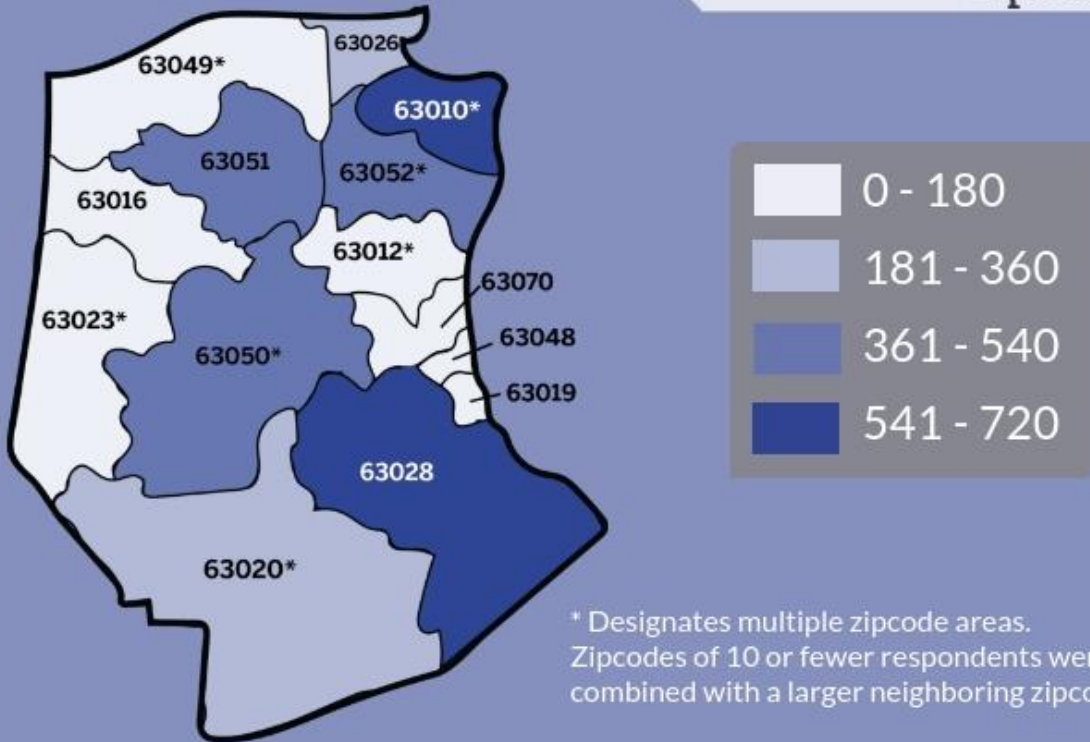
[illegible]

63049*

63026

63010*

63051

63052*

63016

63012*

63070

63023*

63050*

63048

63019

63028

63020*

0 - 180

181 - 360

361 - 540

541 - 720

* Designates multiple zipcode areas. Zipcodes of 10 or fewer respondents wer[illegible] combined with a larger neighboring zipco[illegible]